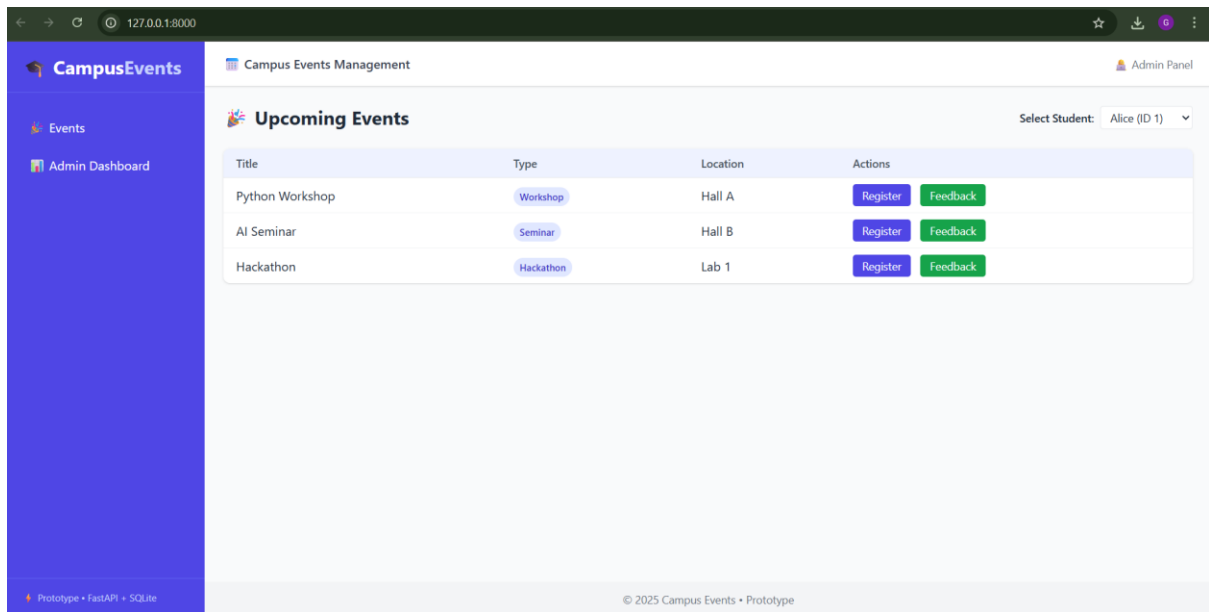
127.0.0.1:8000

G

CampusEvents

Events

Admin Dashboard

Prototype • FastAPI + SQLite

Campus Events Management

Admin Panel

Upcoming Events

Select Student: Alice (ID 1)

| Title | Type | Location | Actions |
|---|---|---|---|
| Python Workshop | Workshop | Hall A | Register Feedback |
| AI Seminar | Seminar | Hall B | Register Feedback |
| Hackathon | Hackathon | Lab 1 | Register Feedback |

© 2025 Campus Events • Prototype